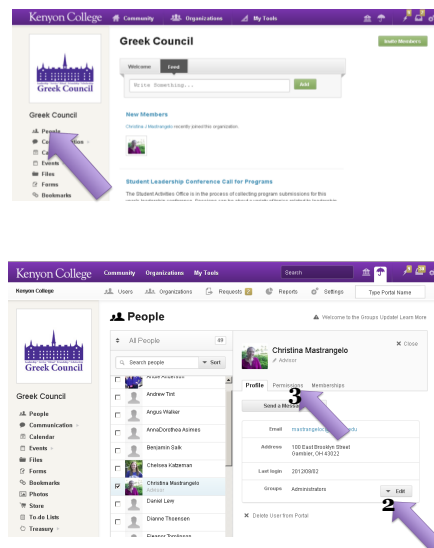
Kenyon College Community Organizations My Tools

Greek Council

Invite Members

Greek Council

Welcome Feed

Write Something... Add

Greek Council

People
Communication
Calendar
Events
Files
Forms
Bookmarks

New Members

Christina Mastrangelo recently joined the organization.

Student Leadership Conference Call for Programs

The Student Activities Office is in the process of collecting program submissions for this

Kenyon College Community Organizations My Tools Search

Kenyon College Users Organizations Requests 7 Reports Settings Type Portal Name

People

Welcome to the Groups Update! Learn More

Greek Council

Greek Council

People
Communication
Calendar
Events
Files
Forms
Bookmarks
Photos
Store
To do Lists
Treasury

All People 49

Search people Sort

Andrew Tint
Angus Walker
AnnaDorothea Asimes
Benjamin Sak
Chelsea Katzeman
Christina Mastrangelo Advisor
Daniel Lew
Dianne Thiessen

Christina Mastrangelo
Advisor

Close

Profile Permissions Memberships

3

Send a Message

Email mastrangelo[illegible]edu

Address 100 East Brooklyn Street Gambier, OH 43022

Last login 2012/08/22

Groups Administrators

Edit

2

Delete User from Portal